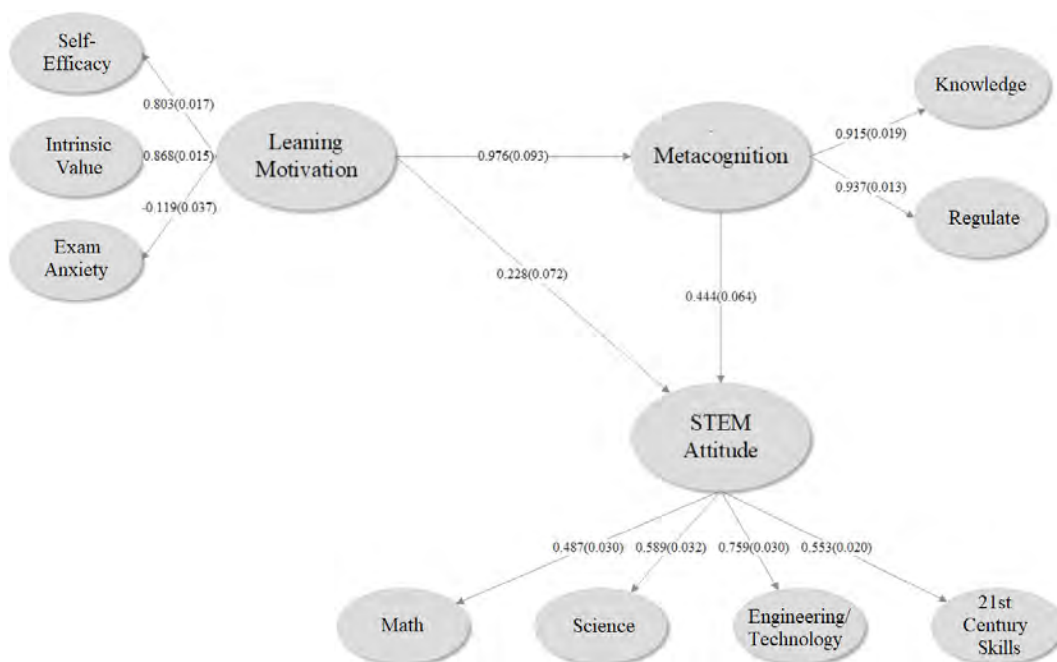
Self-Efficacy

0.803(0.017)

Intrinsic Value

0.868(0.015)

-0.119(0.037)

Exam Anxiety

Leaning Motivation

0.976(0.093)

Metacognition

0.915(0.019)

Knowledge

0.937(0.013)

Regulate

0.228(0.072)

0.444(0.064)

STEM Attitude

0.487(0.030)

0.589(0.032)

0.759(0.030)

0.553(0.020)

Math

Science

Engineering/ Technology

21st Century Skills